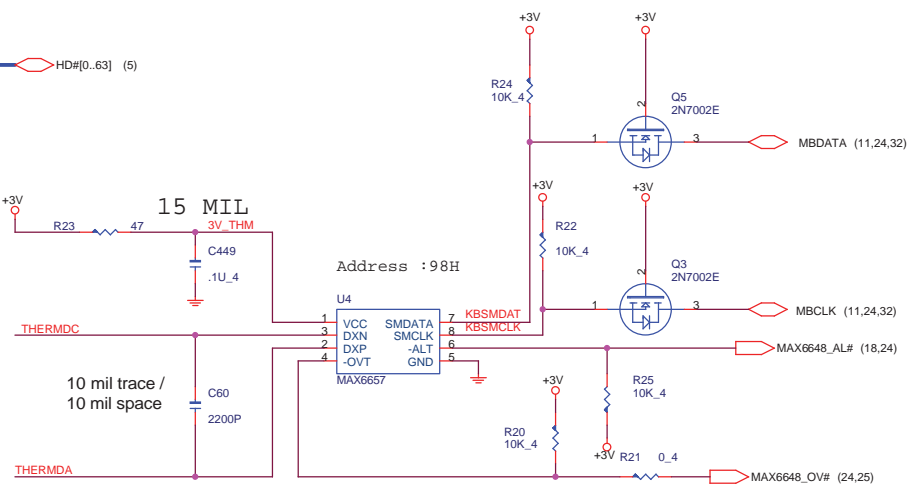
HD#[0..63] (5)

+3V
R24
10K_4

+3V
Q5
2N7002E
2
1
3
MBDATA (11,24,32)

+3V
R22
10K_4

+3V
Q3
2N7002E
2
1
3
MBCLK (11,24,32)

+3V
R23 47
15 MIL
3V_THM
C449
.1U_4

Address :98H

U4
1 VCC
3 DXN
2 DXP
4 -OVT
SMDATA 7
SMCLK 8
-ALT 6
GND 5
MAX6657
KBSMDAT
KBSMCLK

THERMDC
THERMDA

10 mil trace /
10 mil space

C60
2200P

MAX6648_AL# (18,24)

+3V
R25
10K_4

R20
10K_4

+3V
R21 0_4
MAX6648_OV# (24,25)